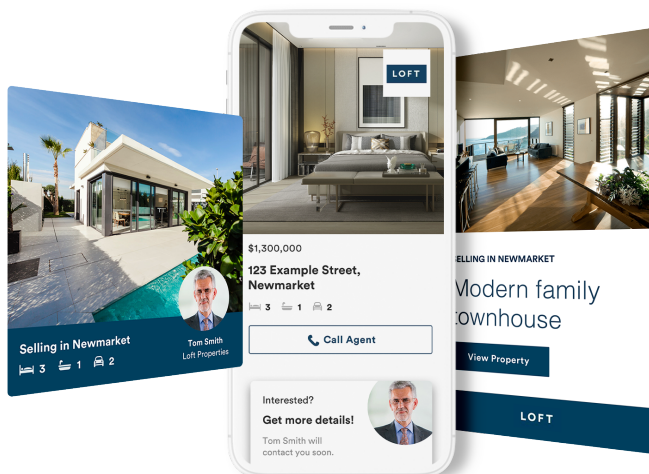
Selling in Newmarket

3 1 2

Tom Smith
Loft Properties

LOFT

$1,300,000

123 Example Street, Newmarket

3 1 2

Call Agent

Interested?

Get more details!

Tom Smith will contact you soon.

SELLING IN NEWMARKET

Modern family townhouse

View Property

LOFT